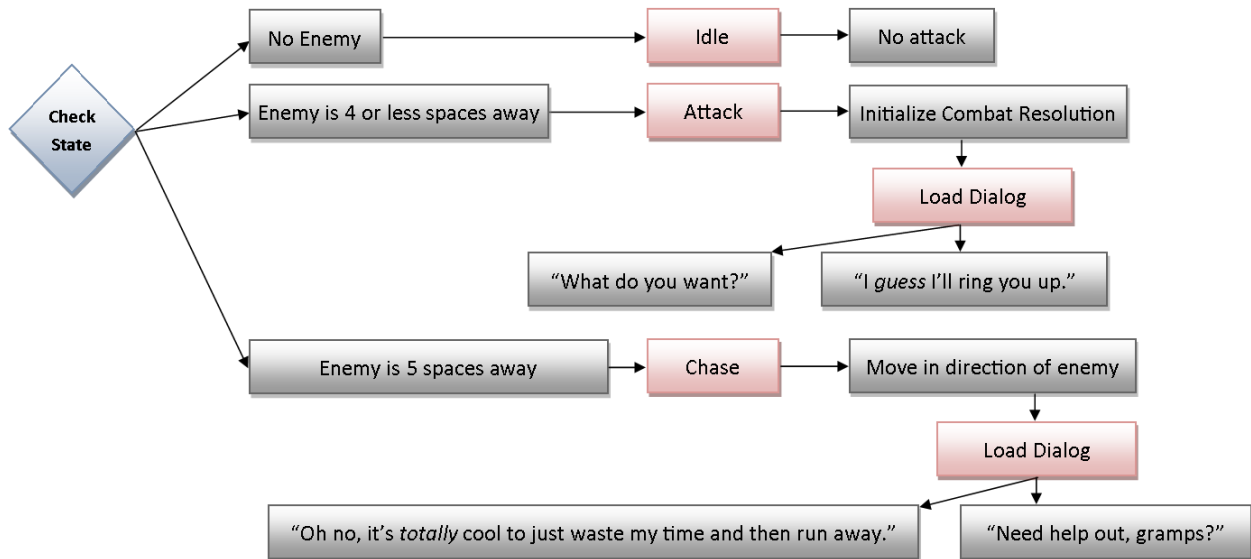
Check State

No Enemy

Idle

No attack

Enemy is 4 or less spaces away

Attack

Initialize Combat Resolution

Load Dialog

“What do you want?”

“I guess I’ll ring you up.”

Enemy is 5 spaces away

Chase

Move in direction of enemy

Load Dialog

“Oh no, it’s totally cool to just waste my time and then run away.”

“Need help out, gramps?”